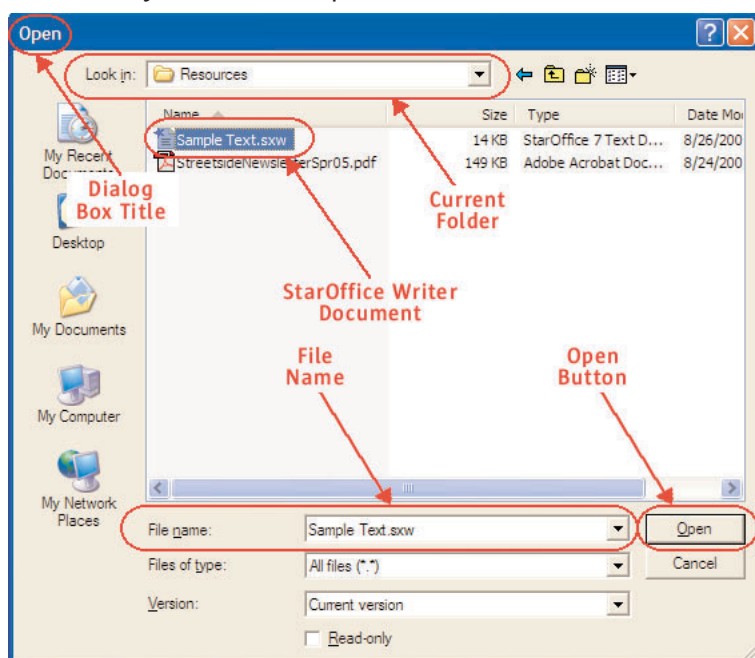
Open

Look in: Resources

Name | Size | Type | Date Mo
Sample Text.sxw | 14 KB | StarOffice 7 Text D... | 8/26/200
StreetsideNewsletterSpr05.pdf | 149 KB | Adobe Acrobat Doc... | 8/24/200

My Recent Documents

Desktop

My Documents

My Computer

My Network Places

Dialog Box Title

Current Folder

StarOffice Writer Document

File Name

Open Button

File name: Sample Text.sxw

Files of type: All files (*.*)

Version: Current version

Read-only

Open

Cancel